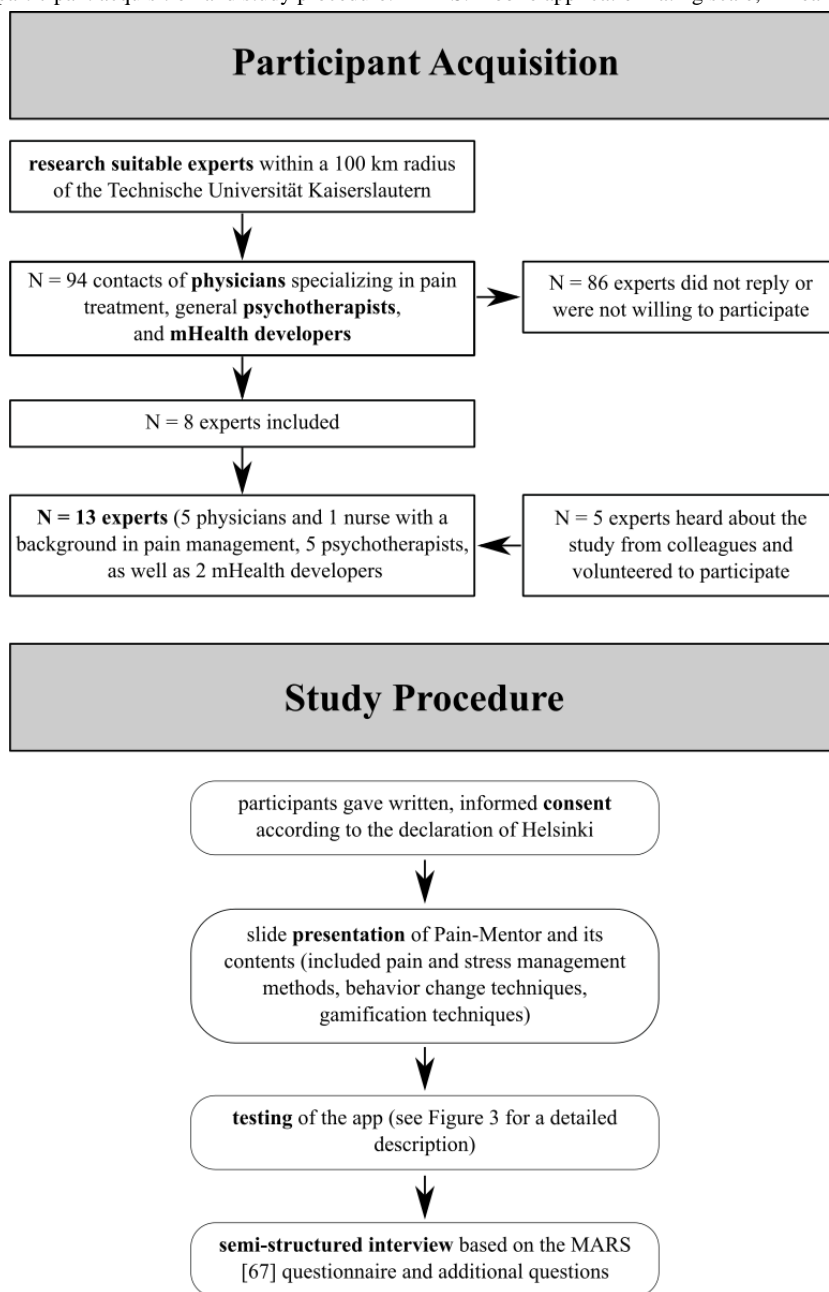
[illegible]

Participant Acquisition

research suitable experts within a 100 km radius of the Technische Universität Kaiserslautern

N = 94 contacts of physicians specializing in pain treatment, general psychotherapists, and mHealth developers

N = 86 experts did not reply or were not willing to participate

N = 8 experts included

N = 13 experts (5 physicians and 1 nurse with a background in pain management, 5 psychotherapists, as well as 2 mHealth developers

N = 5 experts heard about the study from colleagues and volunteered to participate

Study Procedure

participants gave written, informed consent according to the declaration of Helsinki

slide presentation of Pain-Mentor and its contents (included pain and stress management methods, behavior change techniques, gamification techniques)

testing of the app (see Figure 3 for a detailed description)

semi-structured interview based on the MARS [67] questionnaire and additional questions